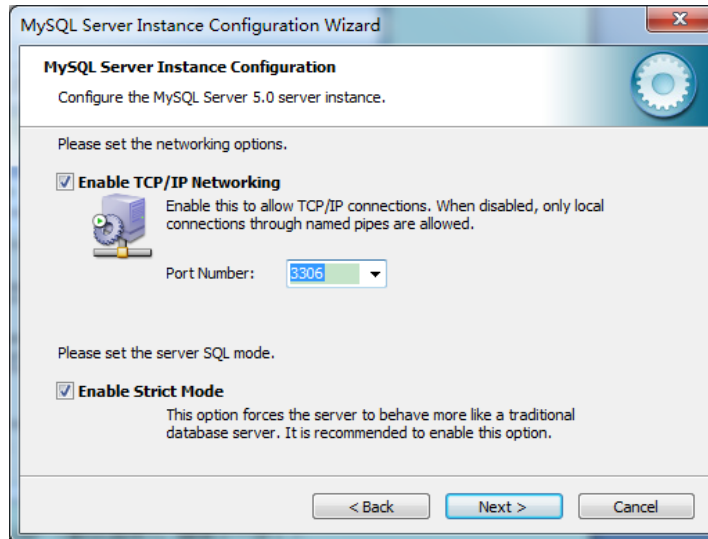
MySQL Server Instance Configuration Wizard

MySQL Server Instance Configuration

Configure the MySQL Server 5.0 server instance.

Please set the networking options.

Enable TCP/IP Networking

Enable this to allow TCP/IP connections. When disabled, only local connections through named pipes are allowed.

Port Number: 3306

Please set the server SQL mode.

Enable Strict Mode

This option forces the server to behave more like a traditional database server. It is recommended to enable this option.

< Back

Next >

Cancel